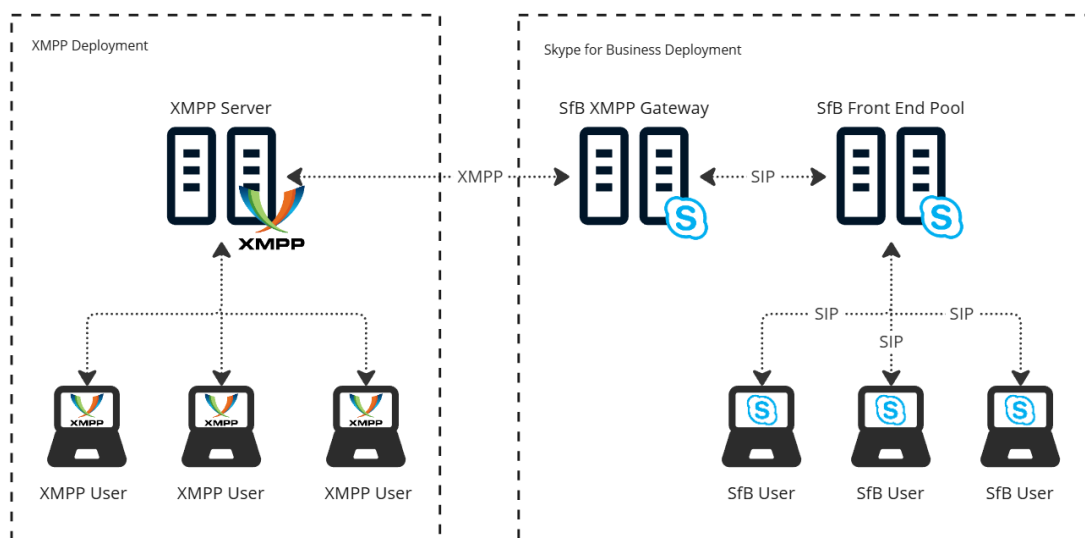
XMPP Deployment

XMPP Server

XMPP

XMPP

XMPP User

XMPP

XMPP User

XMPP

XMPP User

XMPP

Skype for Business Deployment

SfB XMPP Gateway

SIP

SfB Front End Pool

SIP

SIP

SIP

SfB User

SfB User

SfB User